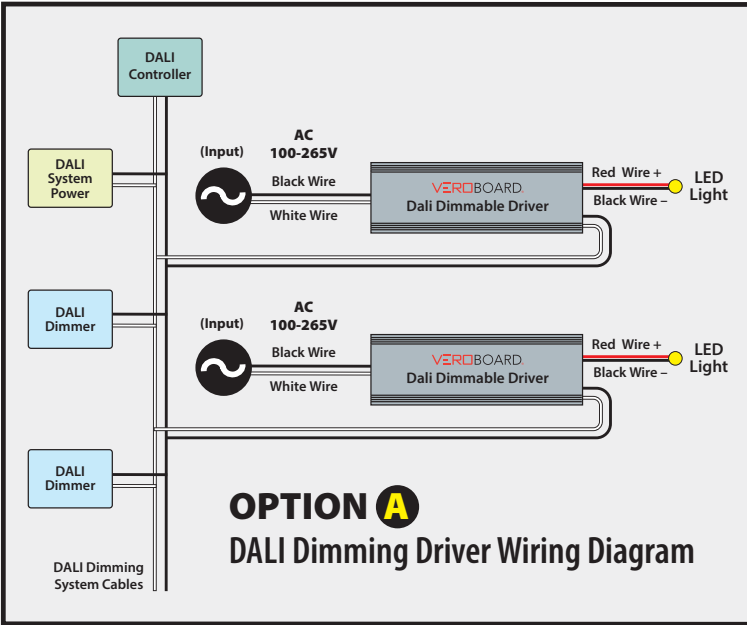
DALI Controller

DALI System Power

(Input)

AC 100-265V

Black Wire

White Wire

VEROBOARD.
Dali Dimmable Driver

Red Wire +

Black Wire –

LED Light

DALI Dimmer

(Input)

AC 100-265V

Black Wire

White Wire

VEROBOARD.
Dali Dimmable Driver

Red Wire +

Black Wire –

LED Light

DALI Dimmer

OPTION A

DALI Dimming Driver Wiring Diagram

DALI Dimming System Cables